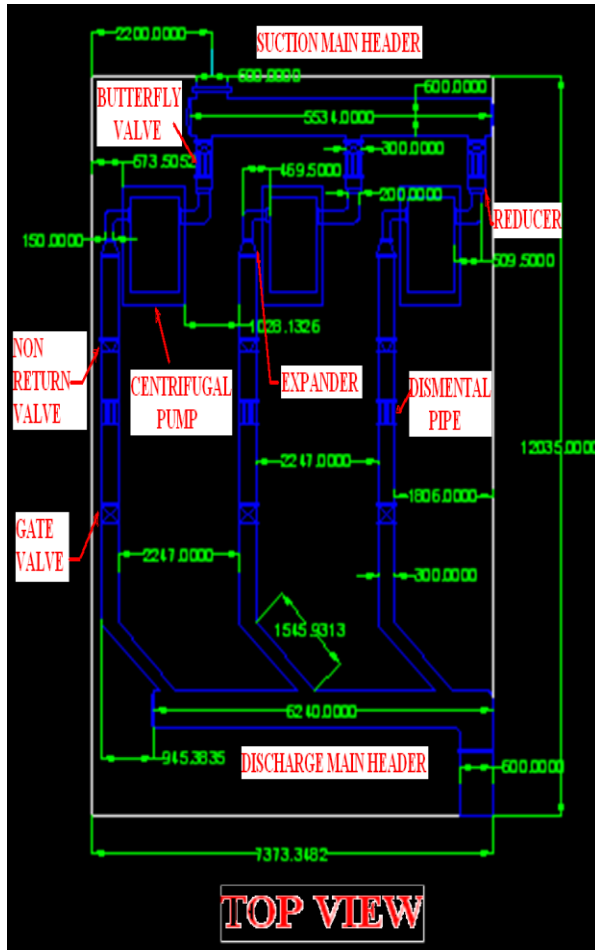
2200.0000

SUCTION MAIN HEADER

600.0000

BUTTERFLY VALVE

600.0000

5534.0000

673.5052

300.0000

169.5000

200.0000

REDUCER

150.0000

509.5000

1028.1326

NON RETURN VALVE

CENTRIFUGAL PUMP

EXPANDER

DISMENTAL PIPE

12035.0000

2247.0000

1806.0000

GATE VALVE

2247.0000

300.0000

1545.9313

6240.0000

945.3835

DISCHARGE MAIN HEADER

600.0000

7373.3482

TOP VIEW